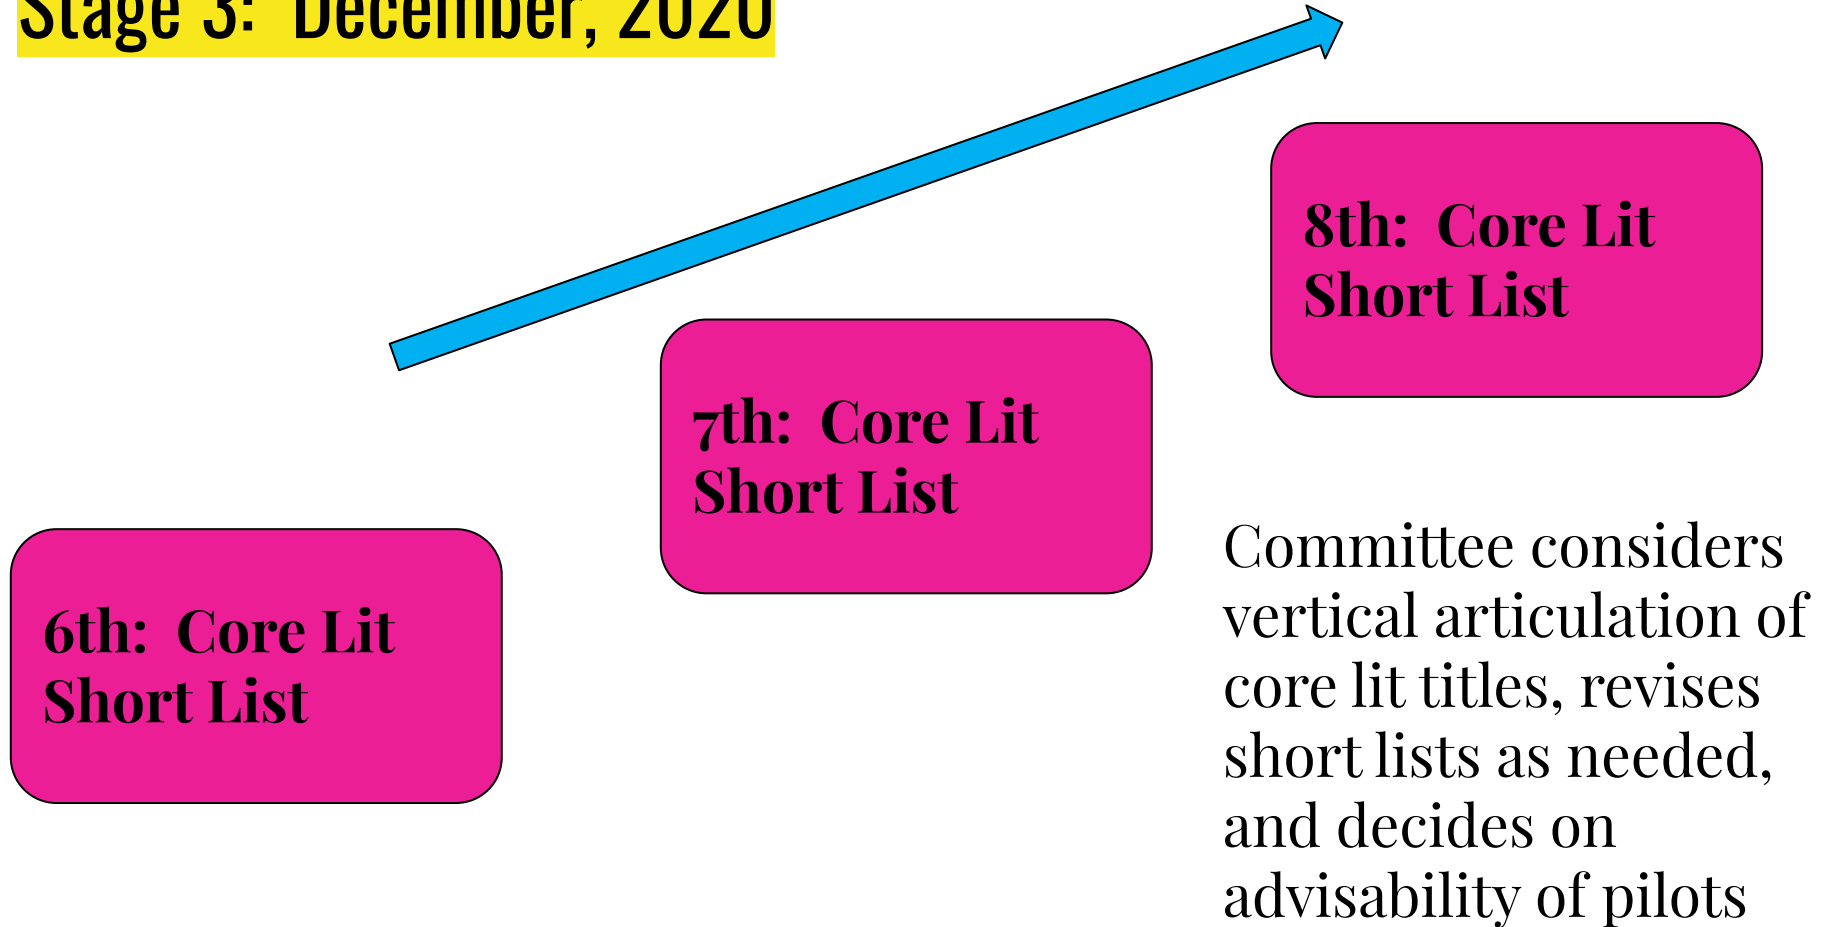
Stage 3: December, 2020

8th: Core Lit Short List

7th: Core Lit Short List

6th: Core Lit Short List

Committee considers vertical articulation of core lit titles, revises short lists as needed, and decides on advisability of pilots